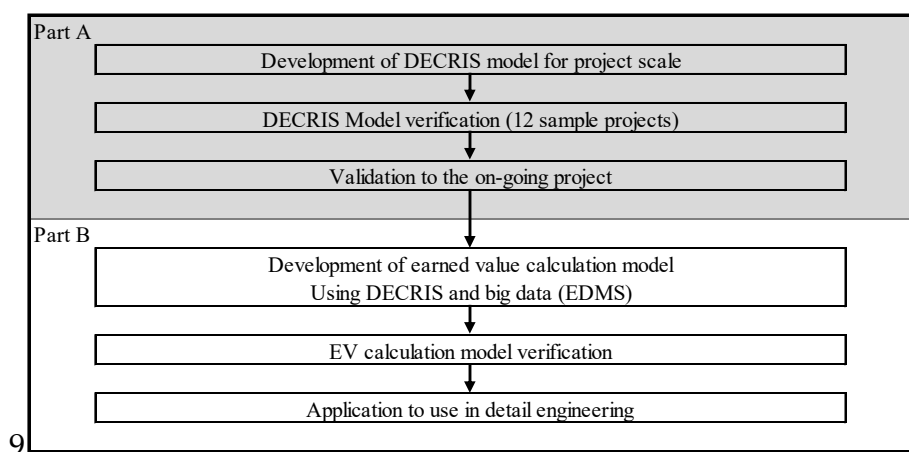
Part A

Development of DECRIS model for project scale

DECRIS Model verification (12 sample projects)

Validation to the on-going project

Part B

Development of earned value calculation model Using DECRIS and big data (EDMS)

EV calculation model verification

Application to use in detail engineering

9